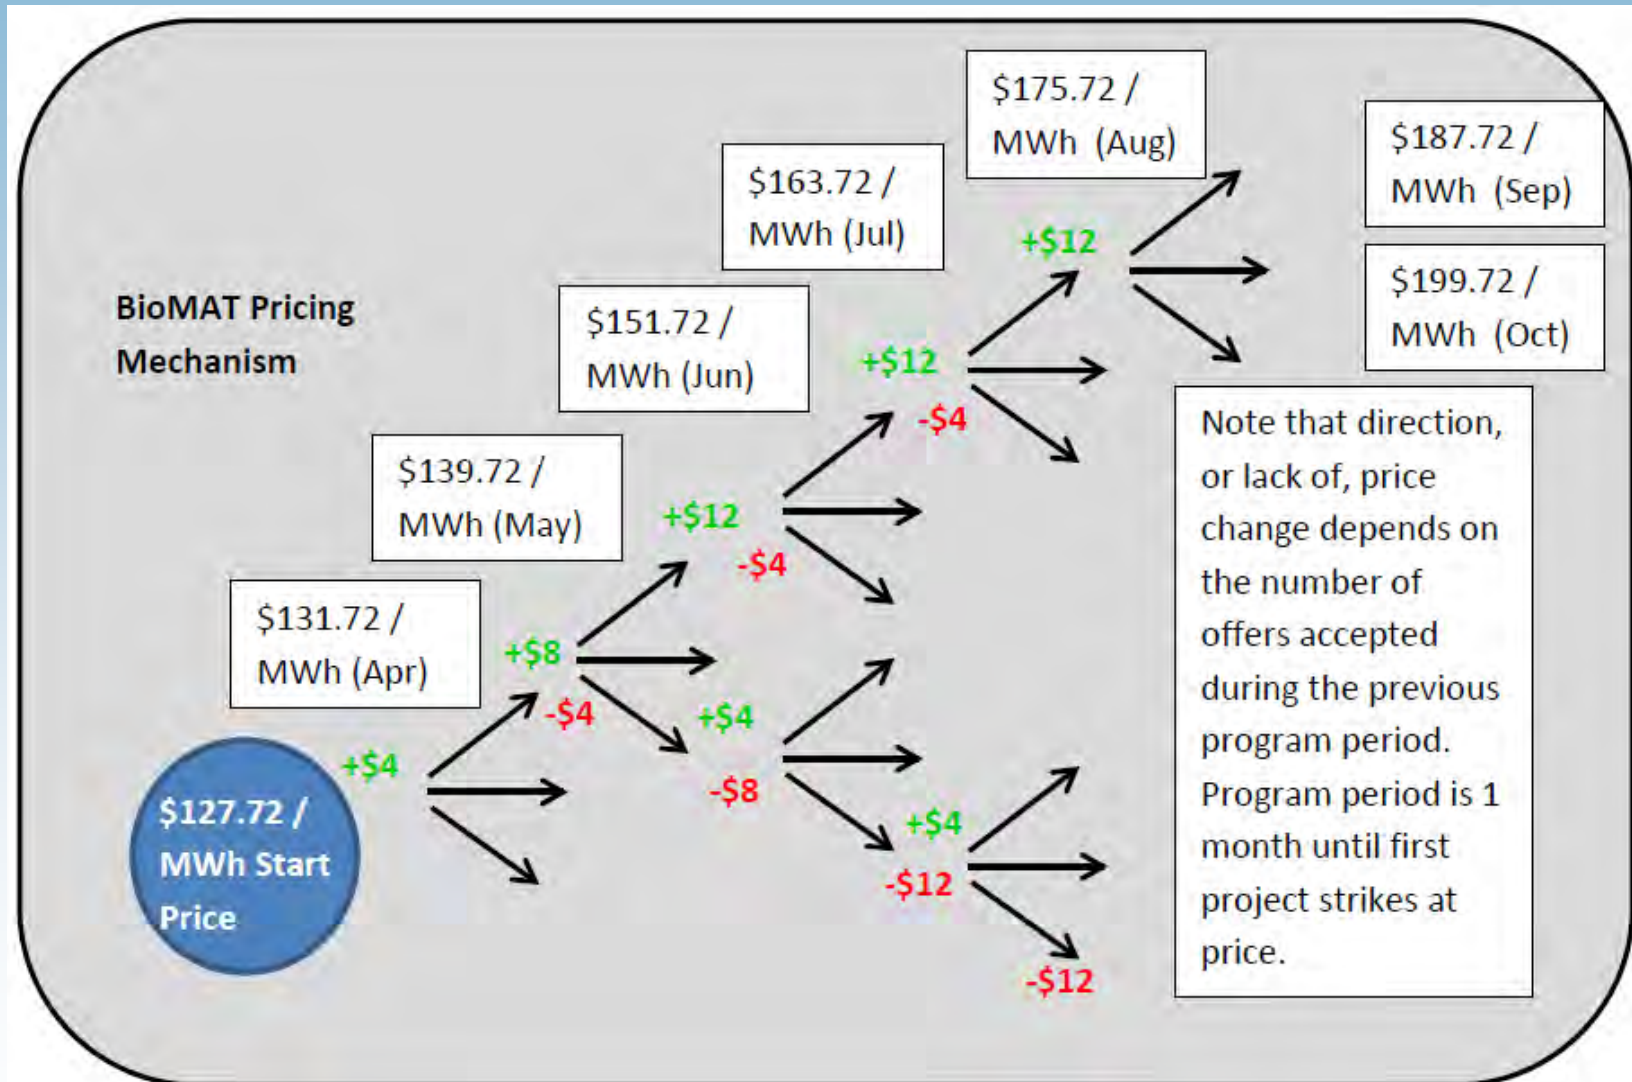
$175.72 / MWh (Aug)

$187.72 / MWh (Sep)

$163.72 / MWh (Jul)

+$12

$199.72 / MWh (Oct)

BioMAT Pricing Mechanism

$151.72 / MWh (Jun)

+$12

-$4

Note that direction, or lack of, price change depends on the number of offers accepted during the previous program period. Program period is 1 month until first project strikes at price.

$139.72 / MWh (May)

+$12

-$4

$131.72 / MWh (Apr)

+$8

-$4

+$4

+$4

-$8

$127.72 / MWh Start Price

+$4

-$12

-$12